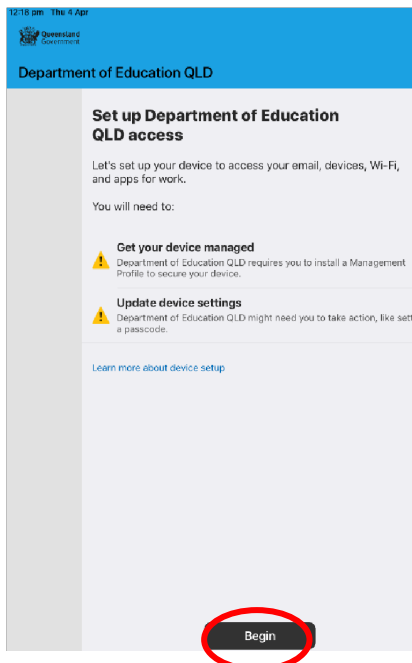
12:18 pm Thu 4 Apr

Queensland Government

Department of Education QLD

Set up Department of Education QLD access

Let's set up your device to access your email, devices, Wi-Fi, and apps for work.

You will need to:

Get your device managed
Department of Education QLD requires you to install a Management Profile to secure your device.

Update device settings
Department of Education QLD might need you to take action, like sett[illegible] a passcode.

Learn more about device setup

Begin